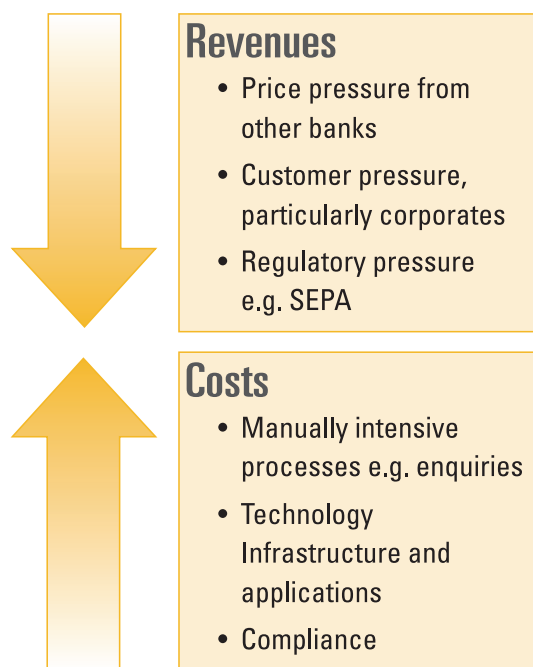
Revenues

- Price pressure from other banks
- Customer pressure, particularly corporates
- Regulatory pressure e.g. SEPA

Costs

- Manually intensive processes e.g. enquiries
- Technology Infrastructure and applications
- Compliance